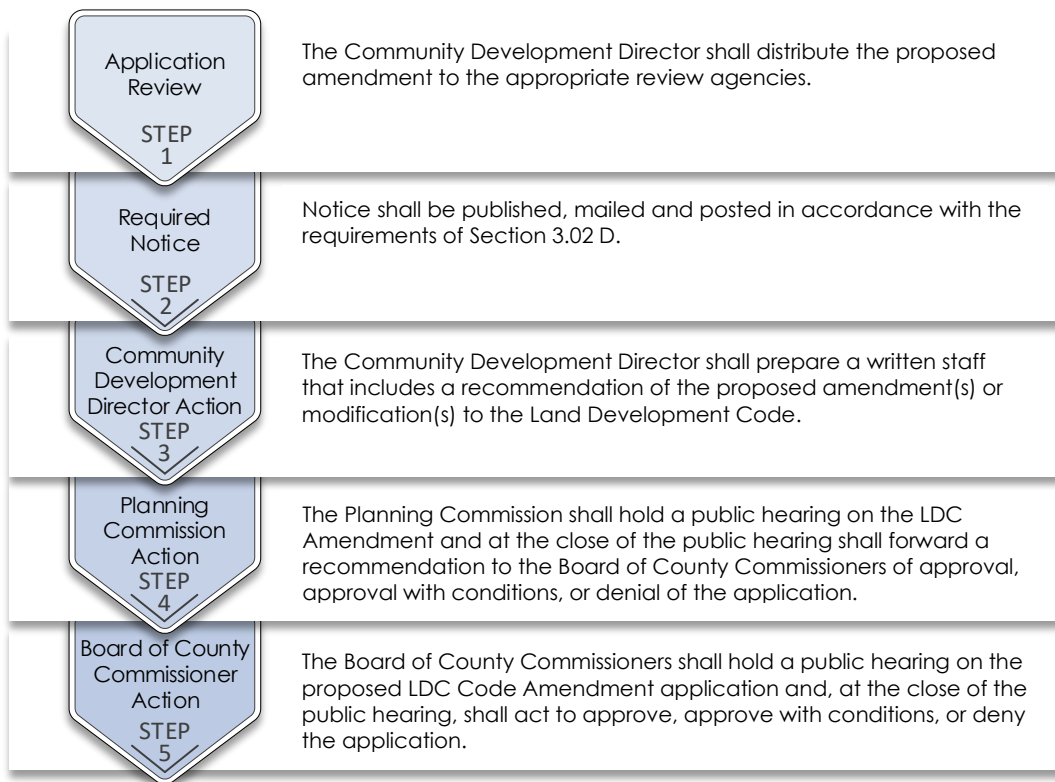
Application Review
STEP 1

The Community Development Director shall distribute the proposed amendment to the appropriate review agencies.

Required Notice
STEP 2

Notice shall be published, mailed and posted in accordance with the requirements of Section 3.02 D.

Community Development Director Action
STEP 3

The Community Development Director shall prepare a written staff that includes a recommendation of the proposed amendment(s) or modification(s) to the Land Development Code.

Planning Commission Action
STEP 4

The Planning Commission shall hold a public hearing on the LDC Amendment and at the close of the public hearing shall forward a recommendation to the Board of County Commissioners of approval, approval with conditions, or denial of the application.

Board of County Commissioner Action
STEP 5

The Board of County Commissioners shall hold a public hearing on the proposed LDC Code Amendment application and, at the close of the public hearing, shall act to approve, approve with conditions, or deny the application.